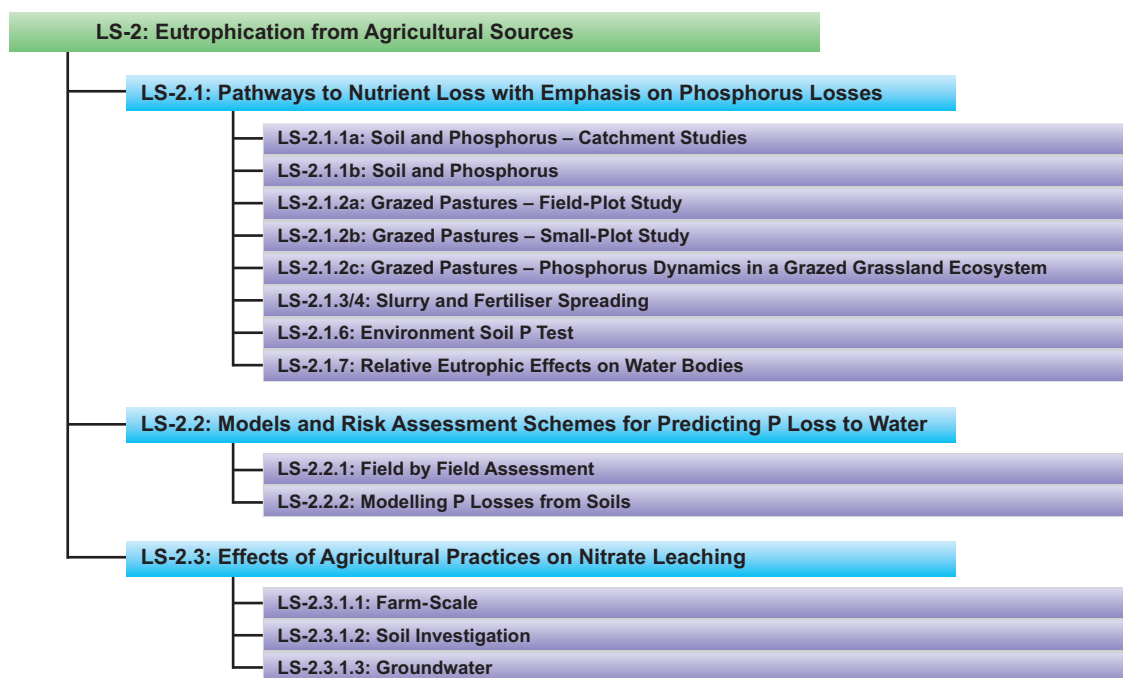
LS-2: Eutrophication from Agricultural Sources

LS-2.1: Pathways to Nutrient Loss with Emphasis on Phosphorus Losses

LS-2.1.1a: Soil and Phosphorus – Catchment Studies

LS-2.1.1b: Soil and Phosphorus

LS-2.1.2a: Grazed Pastures – Field-Plot Study

LS-2.1.2b: Grazed Pastures – Small-Plot Study

LS-2.1.2c: Grazed Pastures – Phosphorus Dynamics in a Grazed Grassland Ecosystem

LS-2.1.3/4: Slurry and Fertiliser Spreading

LS-2.1.6: Environment Soil P Test

LS-2.1.7: Relative Eutrophic Effects on Water Bodies

LS-2.2: Models and Risk Assessment Schemes for Predicting P Loss to Water

LS-2.2.1: Field by Field Assessment

LS-2.2.2: Modelling P Losses from Soils

LS-2.3: Effects of Agricultural Practices on Nitrate Leaching

LS-2.3.1.1: Farm-Scale

LS-2.3.1.2: Soil Investigation

LS-2.3.1.3: Groundwater